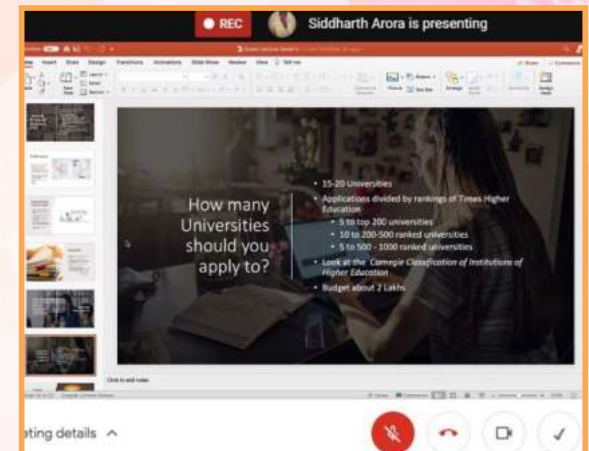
REC

Siddharth Arora is presenting

How many Universities should you apply to?

• 15-20 Universities
• Applications divided by rankings of Times Higher Education
• 5 to top 200 universities
• 10 to 200-500 ranked universities
• 5 to 500 - 1000 ranked universities
• Look at the *Carnegie Classification of Institutions of Higher Education*
• Budget about 2 Lakhs

Click to add notes

ting details ^